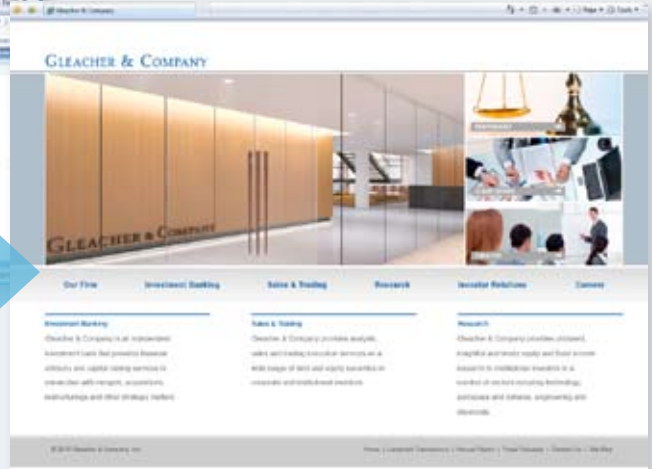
Gleacher & Company

Gleacher & Company

Gleacher & Company

Our Firm Investment Banking Sales & Trading Research Investor Relations Careers

Investment Banking

Gleacher & Company is an independent investment bank that provides financial advisory and capital raising services in connection with mergers, acquisitions, restructurings and other strategic matters.

Sales & Trading

Gleacher & Company provides analytic, sales and trading execution services on a wide range of debt and equity securities to corporate and institutional investors.

Research

Gleacher & Company provides unbiased, insightful and timely equity and fixed income research to institutional investors in a number of sectors including technology, aerospace and defense, engineering and financials.

© 2010 Gleacher & Company, Inc.

Home | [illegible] | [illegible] | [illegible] | Contact Us | Site Map